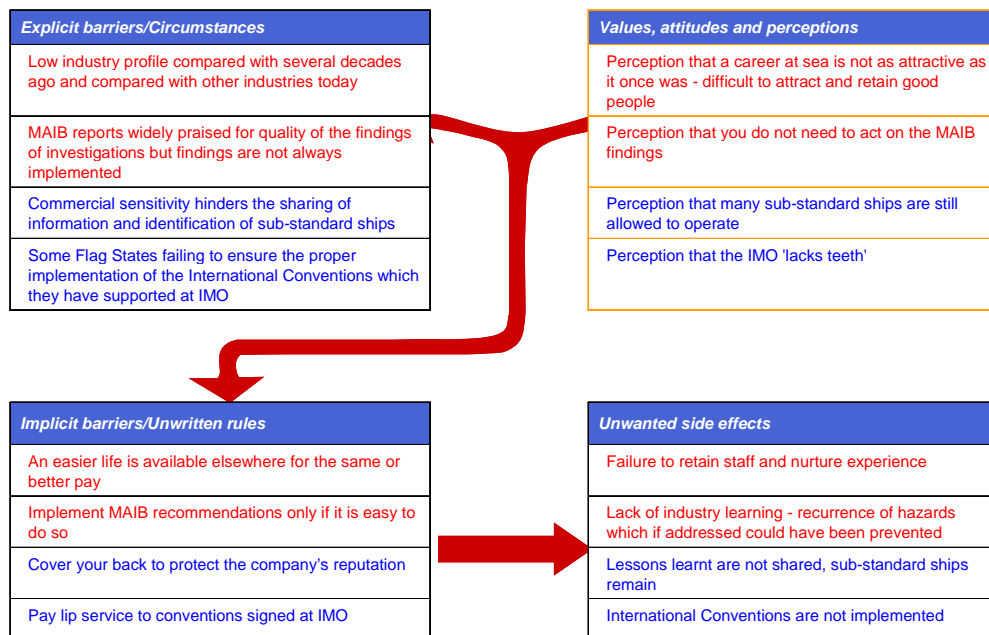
Explicit barriers/Circumstances

Low industry profile compared with several decades ago and compared with other industries today

MAIB reports widely praised for quality of the findings of investigations but findings are not always implemented

Commercial sensitivity hinders the sharing of information and identification of sub-standard ships

Some Flag States failing to ensure the proper implementation of the International Conventions which they have supported at IMO

Values, attitudes and perceptions

Perception that a career at sea is not as attractive as it once was - difficult to attract and retain good people

Perception that you do not need to act on the MAIB findings

Perception that many sub-standard ships are still allowed to operate

Perception that the IMO 'lacks teeth'

Implicit barriers/Unwritten rules

An easier life is available elsewhere for the same or better pay

Implement MAIB recommendations only if it is easy to do so

Cover your back to protect the company's reputation

Pay lip service to conventions signed at IMO

Unwanted side effects

Failure to retain staff and nurture experience

Lack of industry learning - recurrence of hazards which if addressed could have been prevented

Lessons learnt are not shared, sub-standard ships remain

International Conventions are not implemented